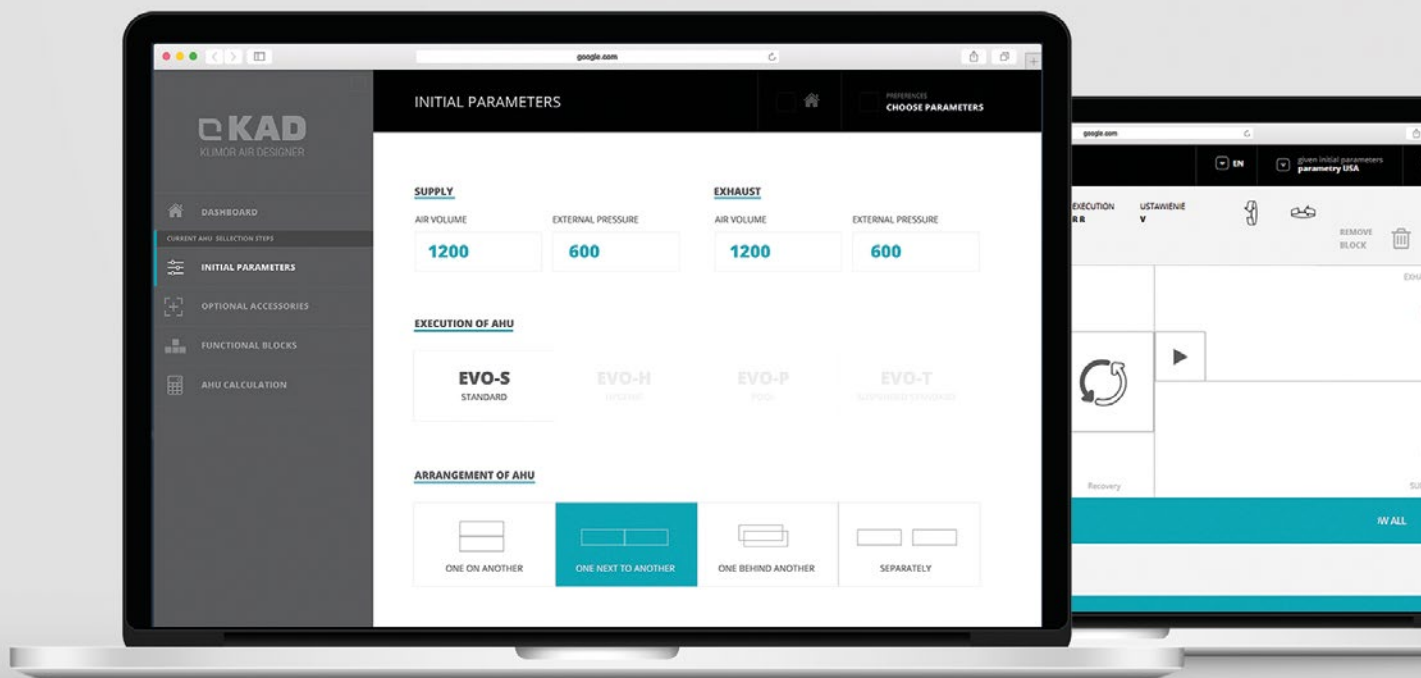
google.com

KAD
KLIMOR AIR DESIGNER

DASHBOARD
CURRENT AHU SELECTION STEPS
INITIAL PARAMETERS
OPTIONAL ACCESSORIES
FUNCTIONAL BLOCKS
AHU CALCULATION

INITIAL PARAMETERS

PREFERENCES
CHOOSE PARAMETERS

SUPPLY
AIR VOLUME
1200
EXTERNAL PRESSURE
600

EXHAUST
AIR VOLUME
1200
EXTERNAL PRESSURE
600

EXECUTION OF AHU
EVO-S
STANDARD
EVO-H
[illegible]
EVO-P
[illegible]
EVO-T
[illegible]

ARRANGEMENT OF AHU
ONE ON ANOTHER
ONE NEXT TO ANOTHER
ONE BEHIND ANOTHER
SEPARATELY

google.com
EN
given initial parameters
parametry USA
EXECUTION
R R
USTAWIENIE
V
REMOVE
BLOCK
EXHA
Recovery
SU
W ALL